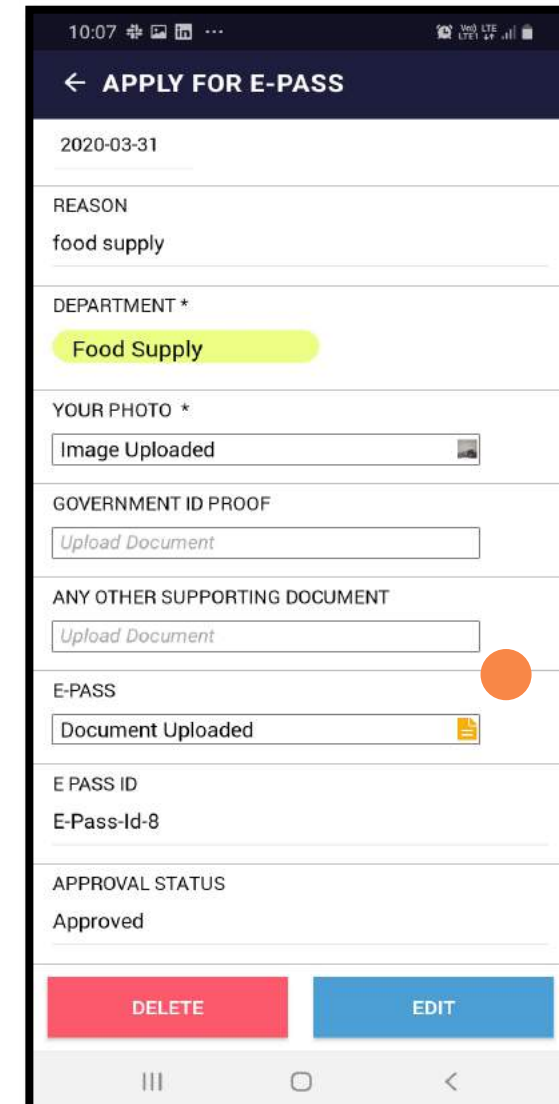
10:07

← APPLY FOR E-PASS

2020-03-31

REASON

food supply

DEPARTMENT *

Food Supply

YOUR PHOTO *

Image Uploaded

GOVERNMENT ID PROOF

Upload Document

ANY OTHER SUPPORTING DOCUMENT

Upload Document

E-PASS

Document Uploaded

E PASS ID

E-Pass-Id-8

APPROVAL STATUS

Approved

DELETE

EDIT